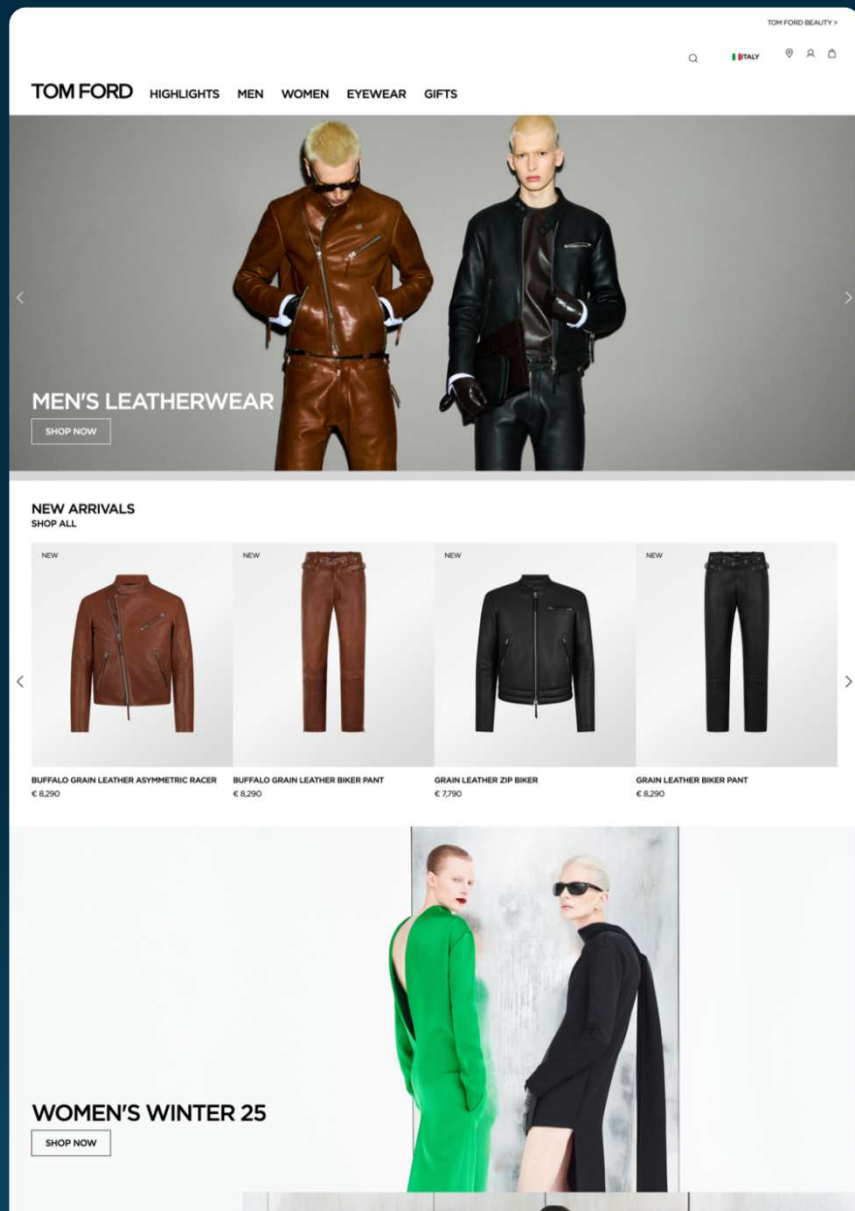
TOM FORD BEAUTY >

ITALY

TOM FORD HIGHLIGHTS MEN WOMEN EYEWEAR GIFTS

MEN'S LEATHERWEAR

SHOP NOW

NEW ARRIVALS

SHOP ALL

NEW

NEW

NEW

NEW

BUFFALO GRAIN LEATHER ASYMMETRIC RACER
€ 8,290

BUFFALO GRAIN LEATHER BIKER PANT
€ 8,290

GRAIN LEATHER ZIP BIKER
€ 7,790

GRAIN LEATHER BIKER PANT
€ 8,290

WOMEN'S WINTER 25

SHOP NOW